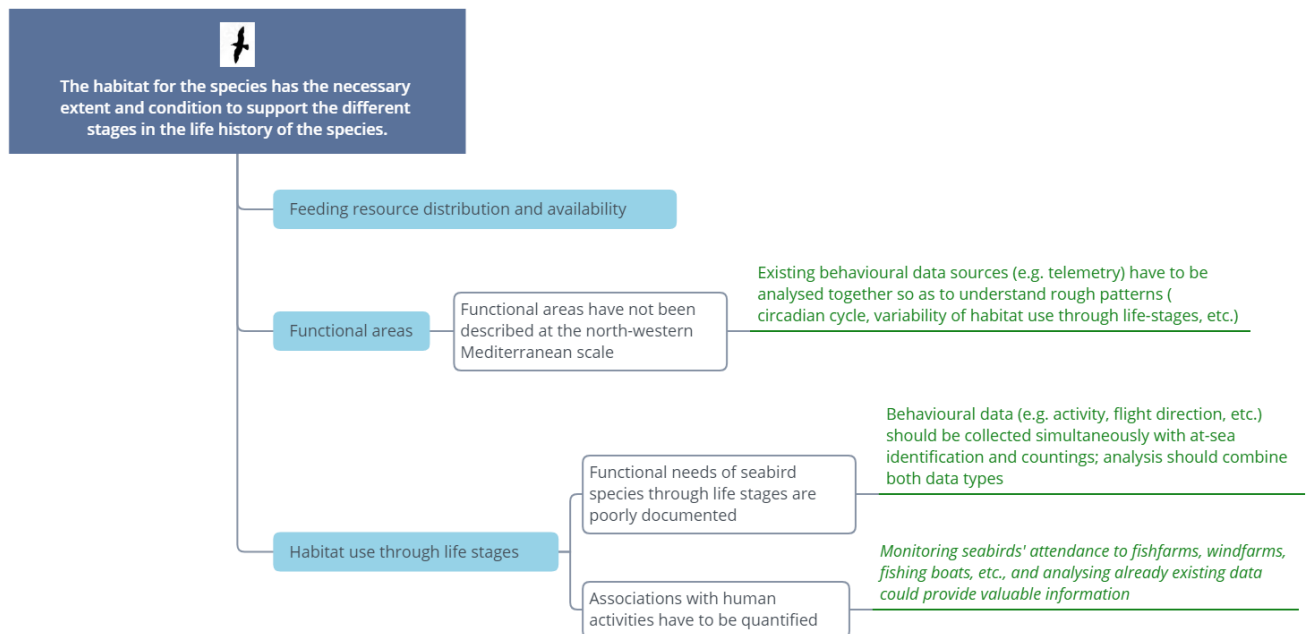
The habitat for the species has the necessary extent and condition to support the different stages in the life history of the species.

Feeding resource distribution and availability

Functional areas

Functional areas have not been described at the north-western Mediterranean scale

Existing behavioural data sources (e.g. telemetry) have to be analysed together so as to understand rough patterns ( circadian cycle, variability of habitat use through life-stages, etc.)

Habitat use through life stages

Functional needs of seabird species through life stages are poorly documented

Behavioural data (e.g. activity, flight direction, etc.) should be collected simultaneously with at-sea identification and countings; analysis should combine both data types

Associations with human activities have to be quantified

Monitoring seabirds' attendance to fishfarms, windfarms, fishing boats, etc., and analysing already existing data could provide valuable information